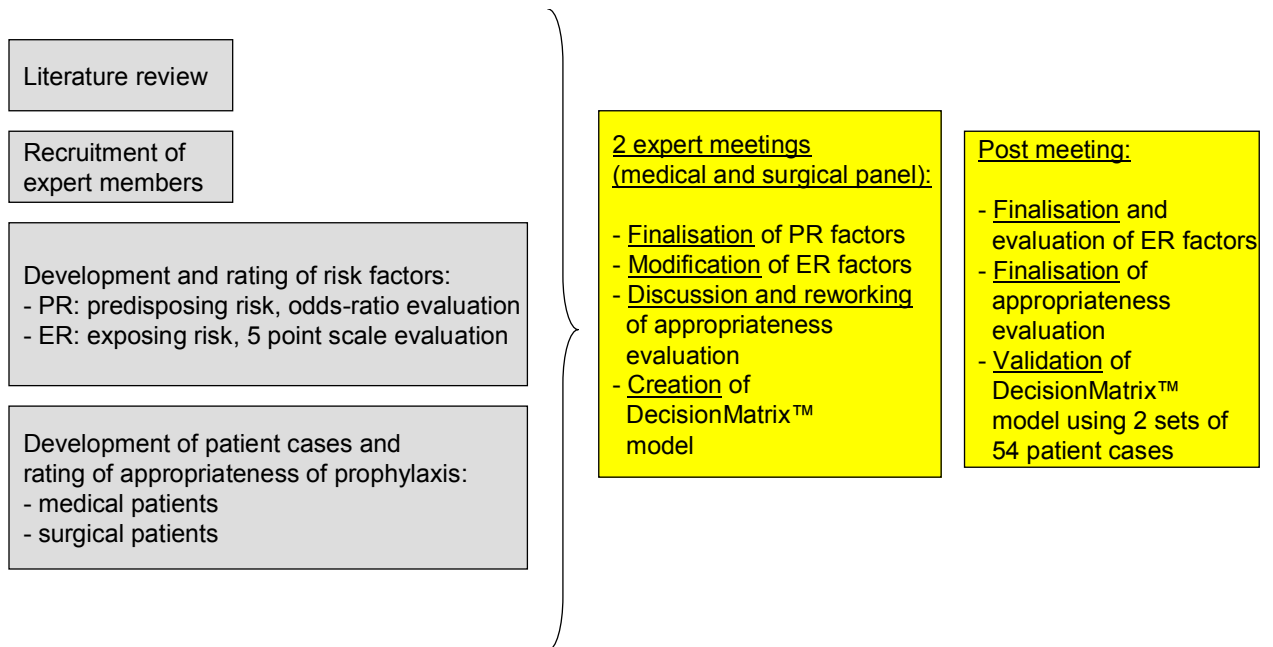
Literature review

Recruitment of expert members

Development and rating of risk factors:
- PR: predisposing risk, odds-ratio evaluation
- ER: exposing risk, 5 point scale evaluation

Development of patient cases and rating of appropriateness of prophylaxis:
- medical patients
- surgical patients

2 expert meetings (medical and surgical panel):

- Finalisation of PR factors
- Modification of ER factors
- Discussion and reworking of appropriateness evaluation
- Creation of DecisionMatrix™ model

Post meeting:

- Finalisation and evaluation of ER factors
- Finalisation of appropriateness evaluation
- Validation of DecisionMatrix™ model using 2 sets of 54 patient cases